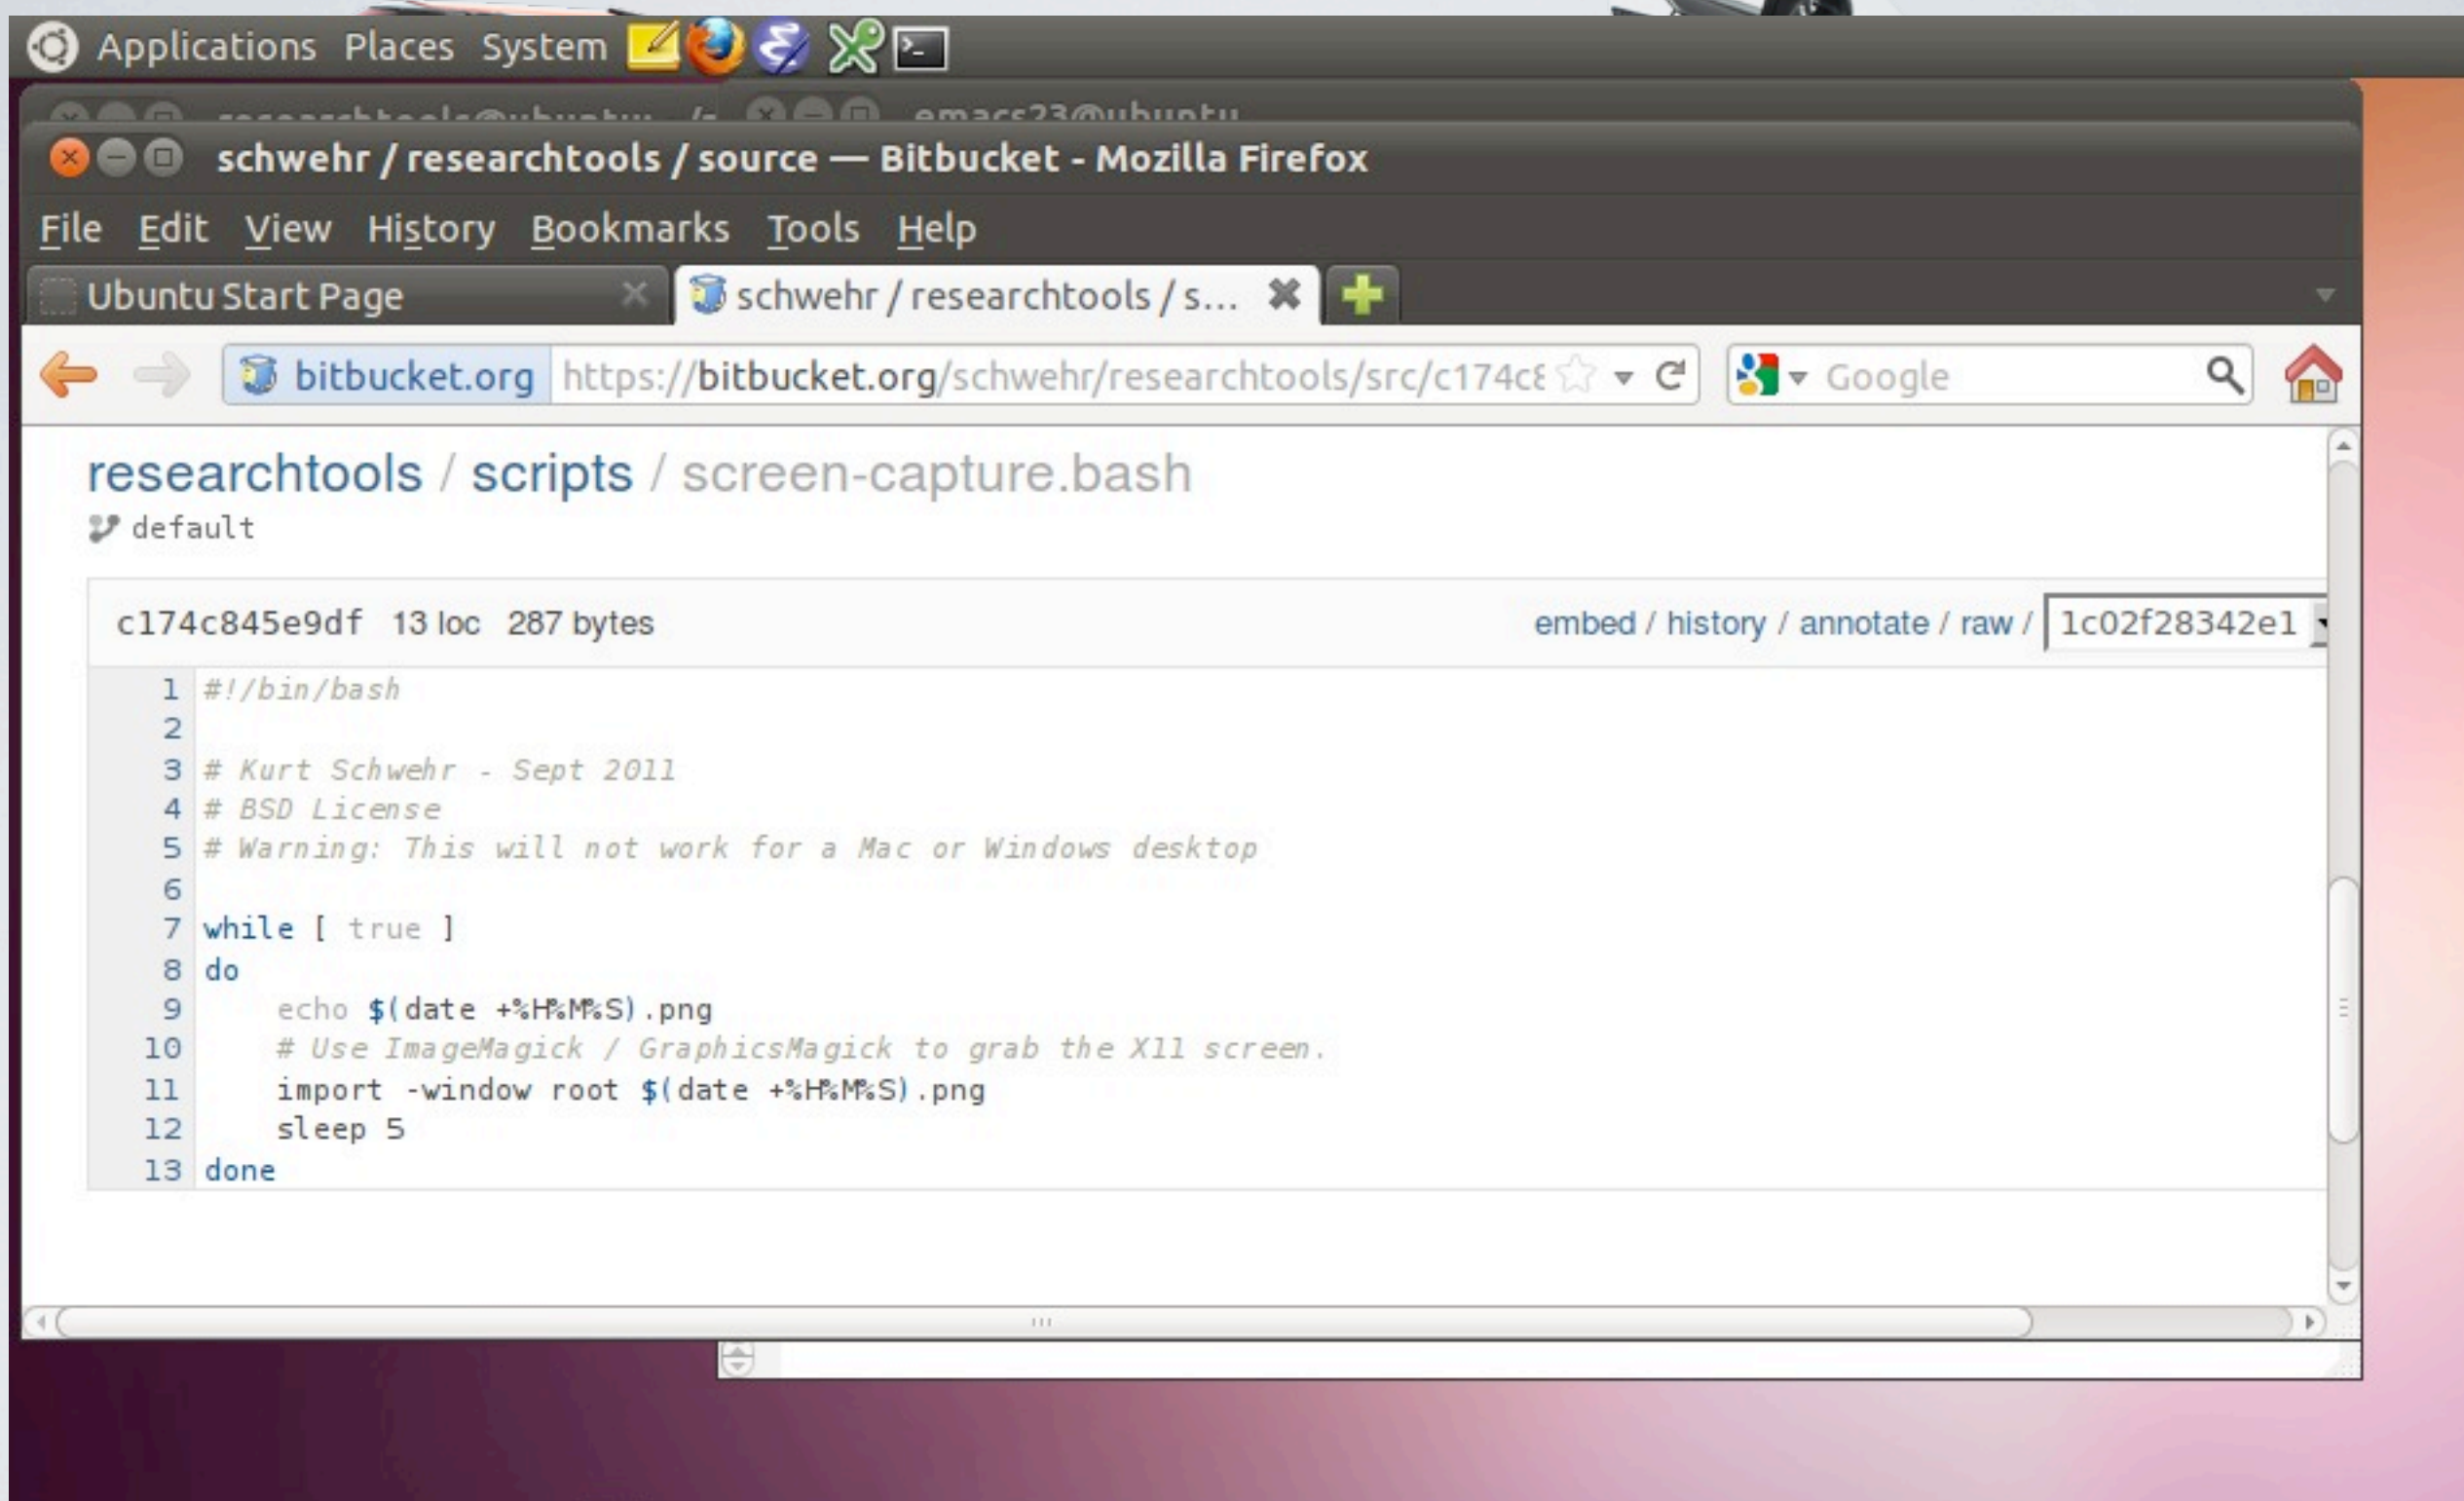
Applications Places System

researchtools@ubuntu: ~/... emacs23@ubuntu

schwehr / researchtools / source — Bitbucket - Mozilla Firefox

File Edit View History Bookmarks Tools Help

Ubuntu Start Page

schwehr / researchtools / s...

bitbucket.org https://bitbucket.org/schwehr/researchtools/src/c174c8

Google

researchtools / scripts / screen-capture.bash

default

c174c845e9df 13 loc 287 bytes

embed / history / annotate / raw / 1c02f28342e1

1 #!/bin/bash
2
3 # Kurt Schwehr - Sept 2011
4 # BSD License
5 # Warning: This will not work for a Mac or Windows desktop
6
7 while [ true ]
8 do
9 echo $(date +%H%M%S).png
10 # Use ImageMagick / GraphicsMagick to grab the X11 screen.
11 import -window root $(date +%H%M%S).png
12 sleep 5
13 done